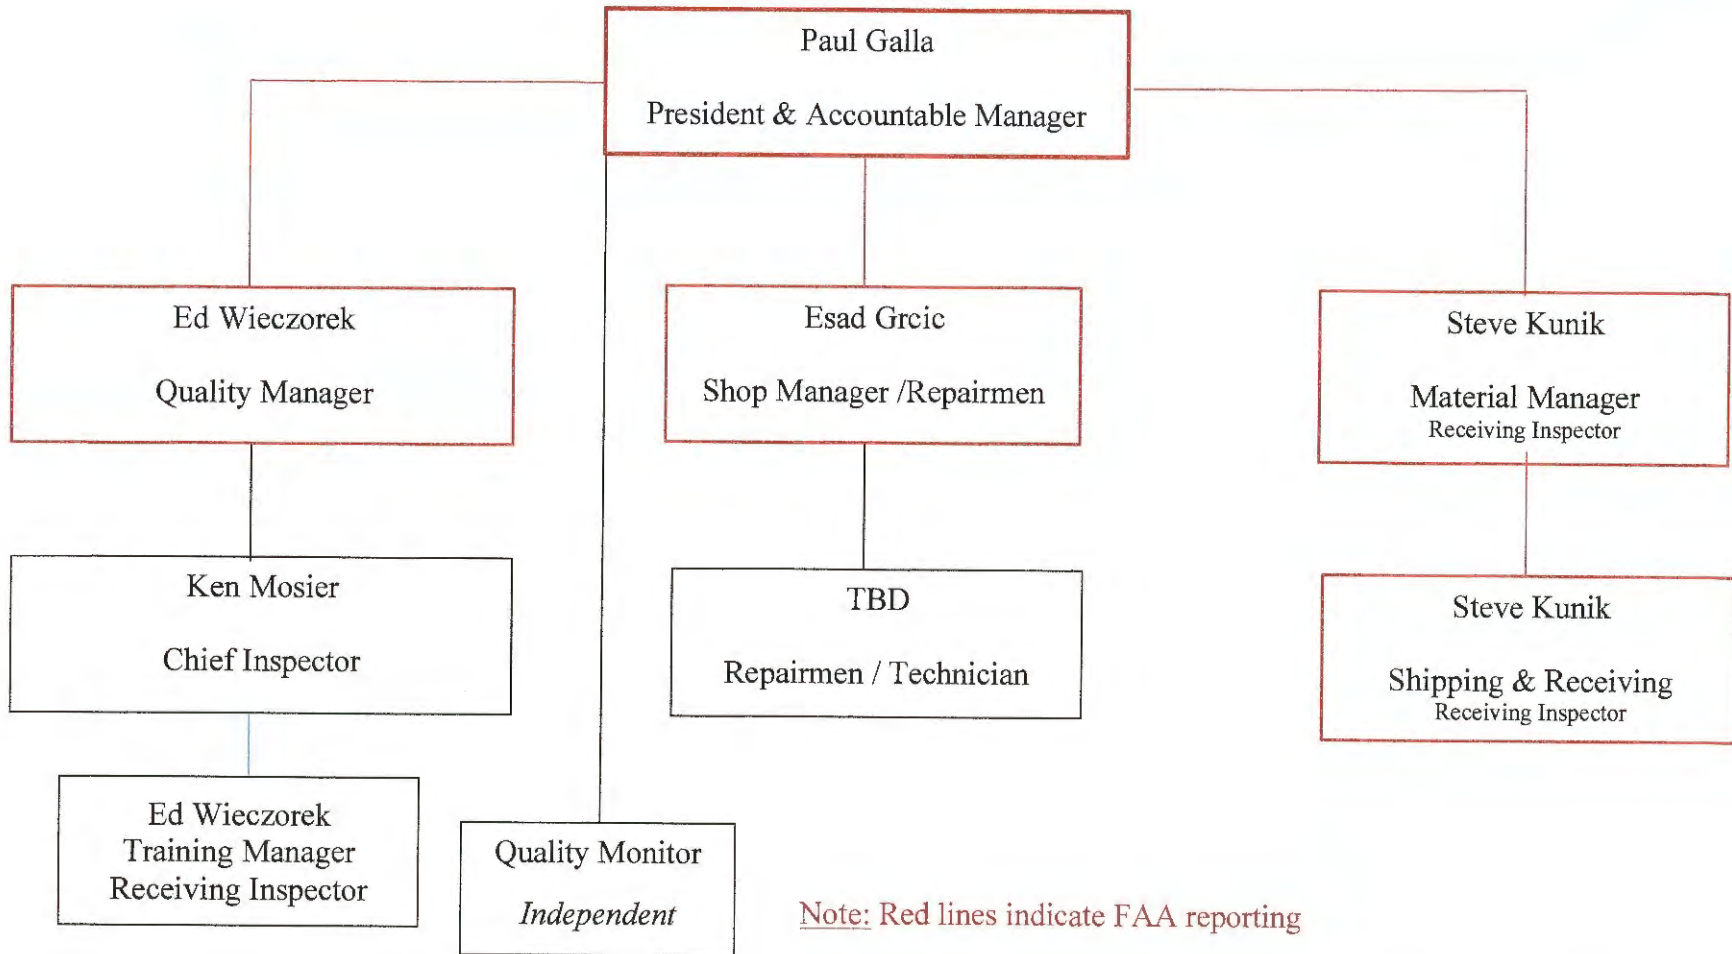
Paul Galla

President & Accountable Manager

Ed Wieczorek

Quality Manager

Esad Grcic

Shop Manager /Repairmen

Steve Kunik

Material Manager
Receiving Inspector

Ken Mosier

Chief Inspector

TBD

Repairmen / Technician

Steve Kunik

Shipping & Receiving
Receiving Inspector

Ed Wieczorek
Training Manager
Receiving Inspector

Quality Monitor

Independent

Note: Red lines indicate FAA reporting